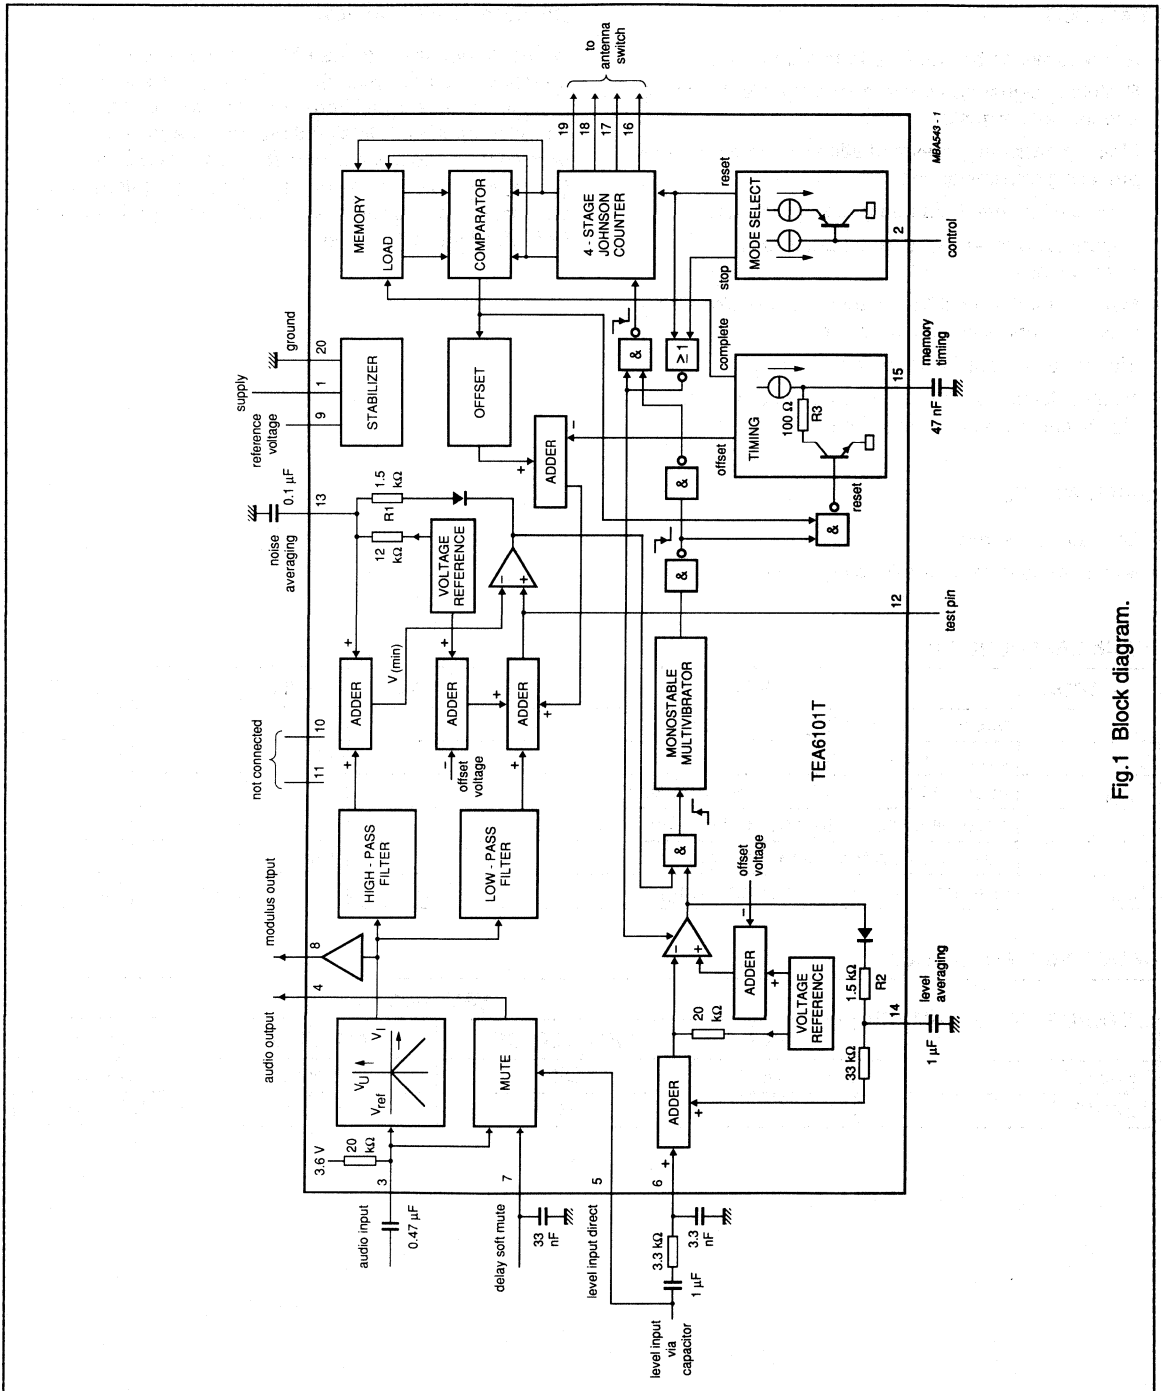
to antenna switch

MBA543 - 1

19 18 17 16

MEMORY

LOAD

COMPARATOR

4 - STAGE JOHNSON COUNTER

reset

MODE SELECT

stop

2

control

ground

20

supply

1

reference voltage

9

STABILIZER

OFFSET

&

≥1

complete

TIMING

15

memory timing

47 nF

100 Ω

R3

offset

ADDER

reset

&

&

&

noise averaging

0.1 μF

13

1.5 kΩ

R1

12 kΩ

VOLTAGE REFERENCE

12

test pin

not connected

11

10

ADDER

V(min)

ADDER

offset voltage

ADDER

MONOSTABLE MULTIVIBRATOR

TEA6101T

modulus output

8

HIGH - PASS FILTER

LOW - PASS FILTER

&

offset voltage

audio output

4

$V_U$

$V_I$

$V_{ref}$

MUTE

ADDER

20 kΩ

VOLTAGE REFERENCE

1.5 kΩ

R2

level averaging

14

1 μF

ADDER

33 kΩ

3.6 V

20 kΩ

3

audio input

0.47 μF

7

delay soft mute

33 nF

5

level input direct

6

3.3 kΩ

3.3 nF

1 μF

level input via capacitor

Fig.1 Block diagram.